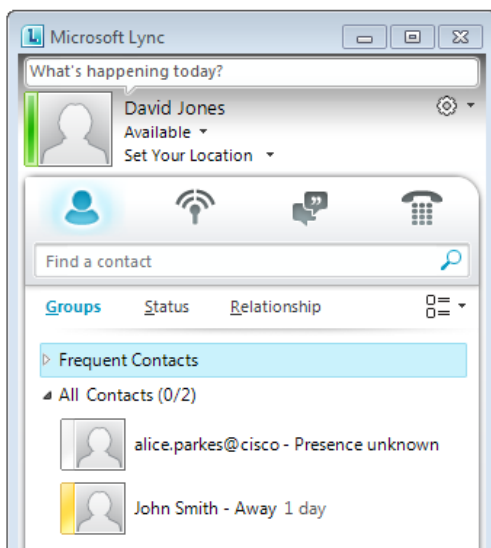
Microsoft Lync

What's happening today?

David Jones
Available
Set Your Location

Find a contact

Groups Status Relationship

Frequent Contacts
All Contacts (0/2)

alice.parkes@cisco - Presence unknown

John Smith - Away 1 day